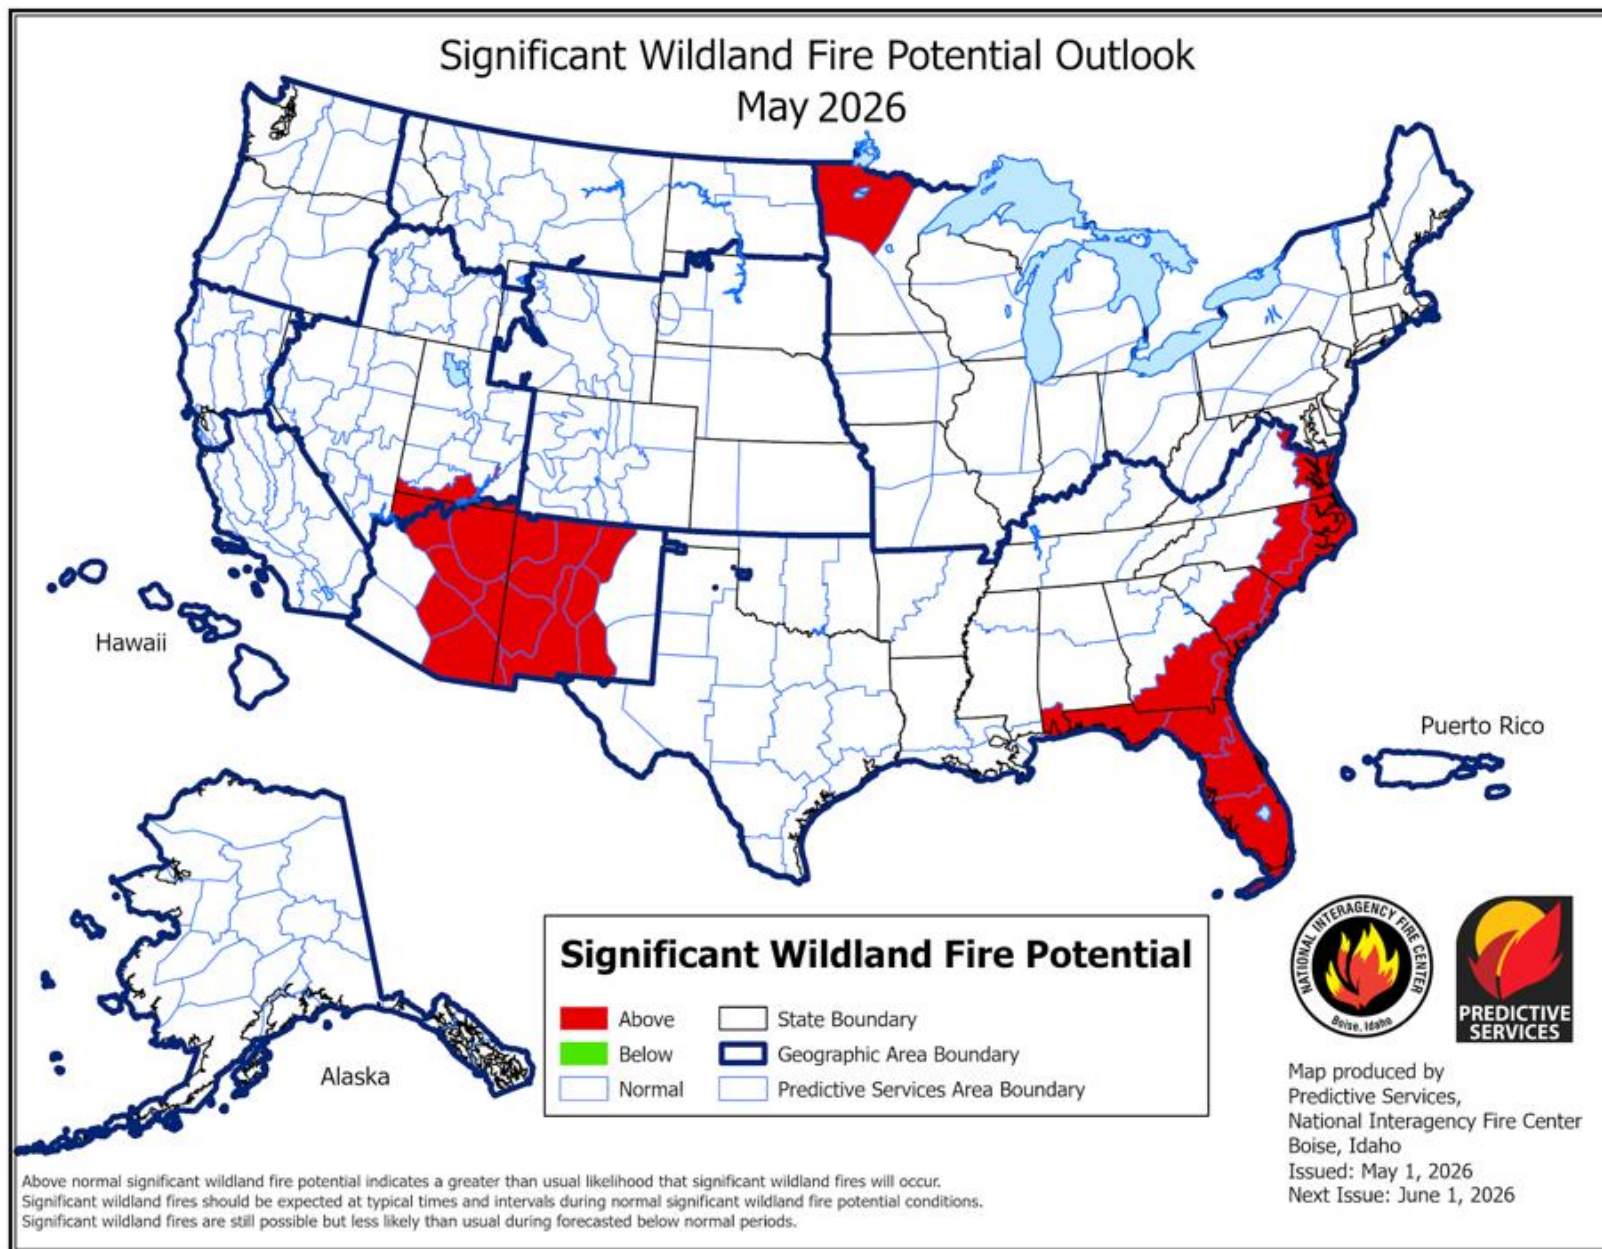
Significant Wildland Fire Potential Outlook
May 2026

Hawaii

Puerto Rico

Alaska

Significant Wildland Fire Potential

Above
Below
Normal
State Boundary
Geographic Area Boundary
Predictive Services Area Boundary

NATIONAL INTERAGENCY FIRE CENTER
Boise, Idaho

PREDICTIVE SERVICES

Map produced by
Predictive Services,
National Interagency Fire Center
Boise, Idaho
Issued: May 1, 2026
Next Issue: June 1, 2026

Above normal significant wildland fire potential indicates a greater than usual likelihood that significant wildland fires will occur.
Significant wildland fires should be expected at typical times and intervals during normal significant wildland fire potential conditions.
Significant wildland fires are still possible but less likely than usual during forecasted below normal periods.